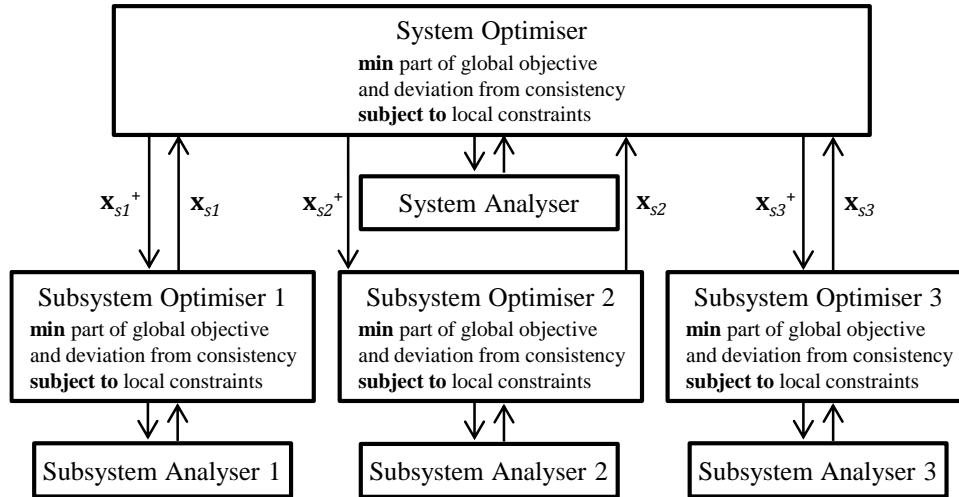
System Optimiser
**min** part of global objective and deviation from consistency **subject to** local constraints

System Analyser

$\mathbf{x}_{s1}^{+}$ $\mathbf{x}_{s1}$ $\mathbf{x}_{s2}^{+}$ $\mathbf{x}_{s2}$ $\mathbf{x}_{s3}^{+}$ $\mathbf{x}_{s3}$

Subsystem Optimiser 1
**min** part of global objective and deviation from consistency **subject to** local constraints

Subsystem Optimiser 2
**min** part of global objective and deviation from consistency **subject to** local constraints

Subsystem Optimiser 3
**min** part of global objective and deviation from consistency **subject to** local constraints

Subsystem Analyser 1

Subsystem Analyser 2

Subsystem Analyser 3